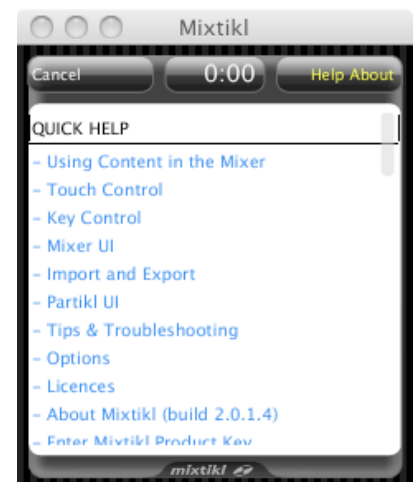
Mixtikl

Cancel
0:00
Help About

QUICK HELP
- Using Content in the Mixer
- Touch Control
- Key Control
- Mixer UI
- Import and Export
- Partikl UI
- Tips & Troubleshooting
- Options
- Licences
- About Mixtikl (build 2.0.1.4)
- Enter Mixtikl Product Key

mixtikl